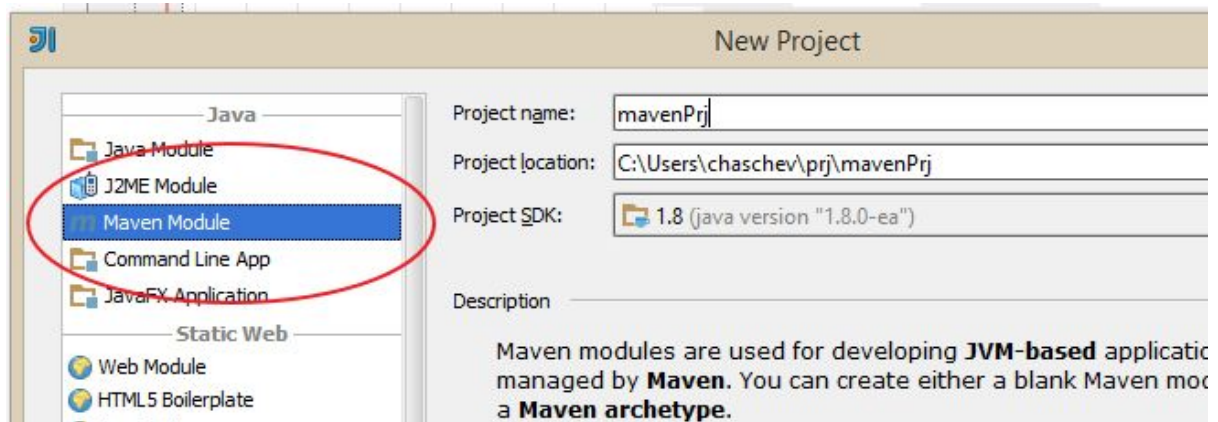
New Project

Java
Java Module
J2ME Module
Maven Module
Command Line App
JavaFX Application
Static Web
Web Module
HTML5 Boilerplate

Project name: mavenPrj
Project location: C:\Users\chaschev\prj\mavenPrj
Project SDK: 1.8 (java version "1.8.0-ea")

Description

Maven modules are used for developing **JVM-based** applicatio managed by **Maven**. You can create either a blank Maven mod a **Maven archetype**.